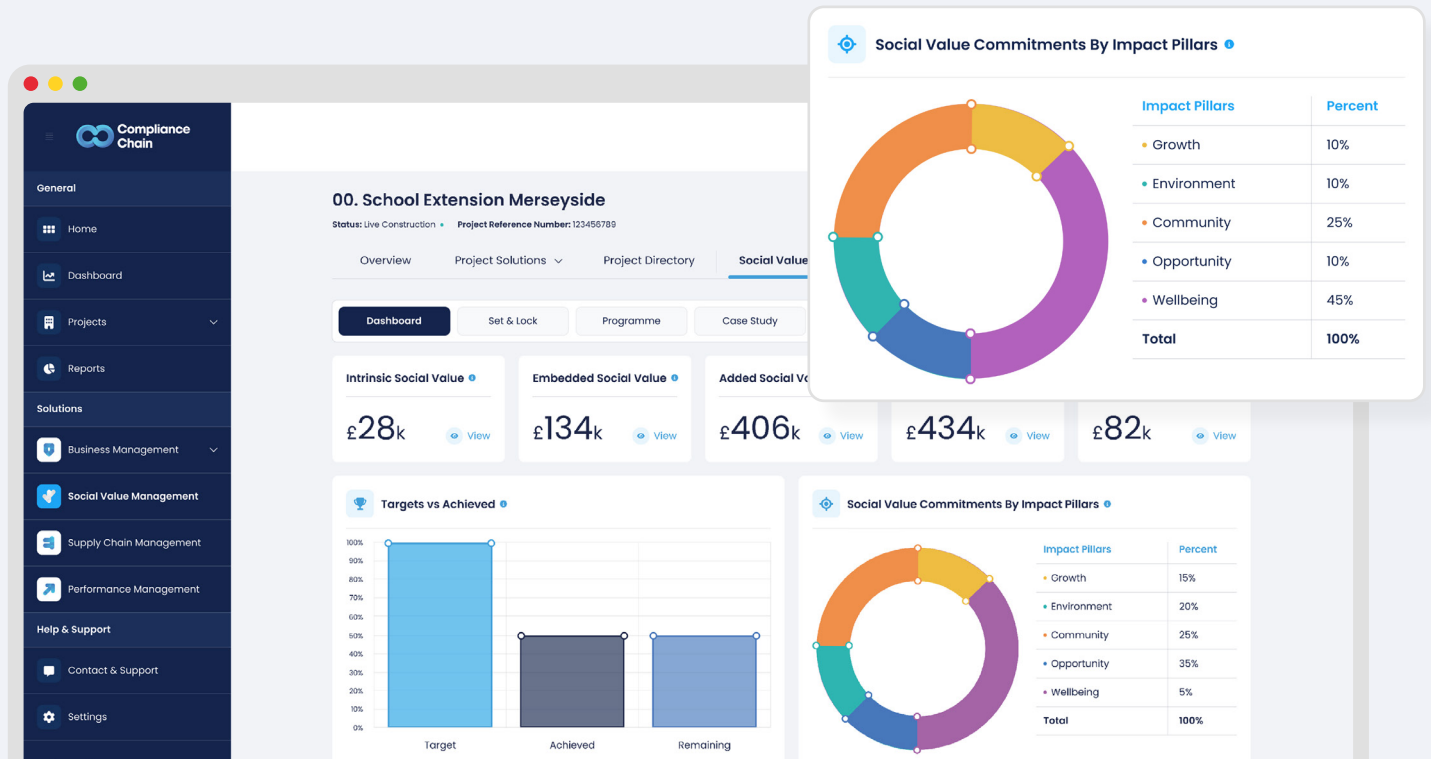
Compliance Chain

General

Home

Dashboard

Projects

Reports

Solutions

Business Management

Social Value Management

Supply Chain Management

Performance Management

Help & Support

Contact & Support

Settings

00. School Extension Merseyside

Status: Live Construction • Project Reference Number: 123456789

Overview | Project Solutions | Project Directory | Social Value

Dashboard | Set & Lock | Programme | Case Study

Intrinsic Social Value
£28k View

Embedded Social Value
£134k View

Added Social Va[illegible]
£406k View

£434k View

£82k View

Targets vs Achieved

100%
90%
80%
70%
60%
50%
40%
30%
20%
10%
0%

Target | Achieved | Remaining

Social Value Commitments By Impact Pillars

| Impact Pillars | Percent |
|---|---|
| Growth | 15% |
| Environment | 20% |
| Community | 25% |
| Opportunity | 35% |
| Wellbeing | 5% |
| Total | 100% |

Social Value Commitments By Impact Pillars

| Impact Pillars | Percent |
|---|---|
| Growth | 10% |
| Environment | 10% |
| Community | 25% |
| Opportunity | 10% |
| Wellbeing | 45% |
| Total | 100% |